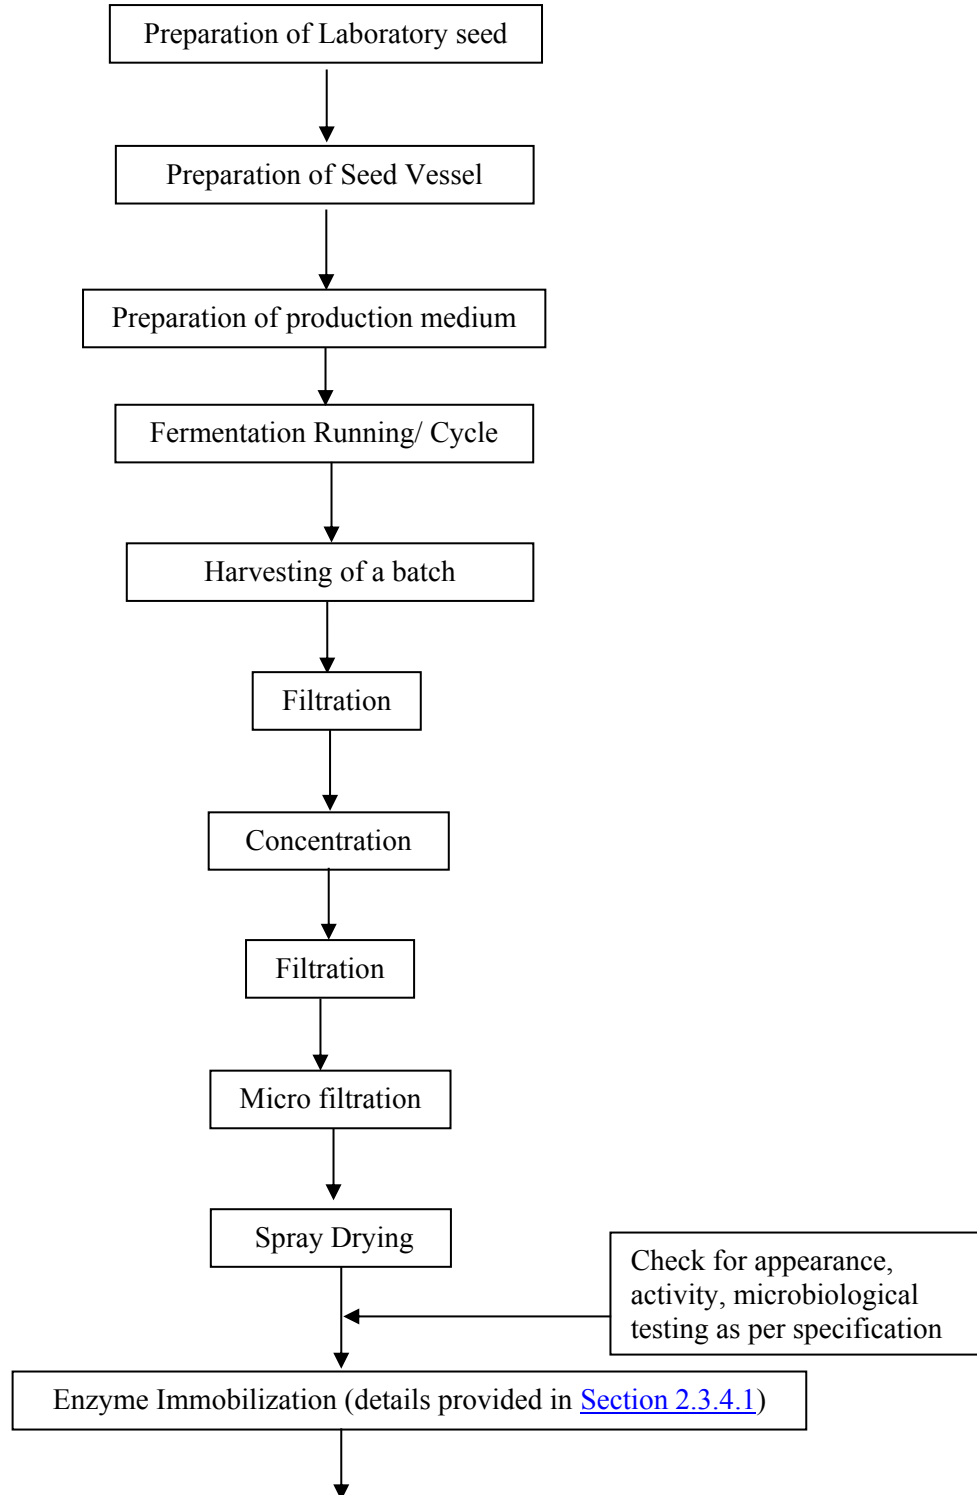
Preparation of Laboratory seed

Preparation of Seed Vessel

Preparation of production medium

Fermentation Running/ Cycle

Harvesting of a batch

Filtration

Concentration

Filtration

Micro filtration

Spray Drying

Check for appearance, activity, microbiological testing as per specification

Enzyme Immobilization (details provided in Section 2.3.4.1)